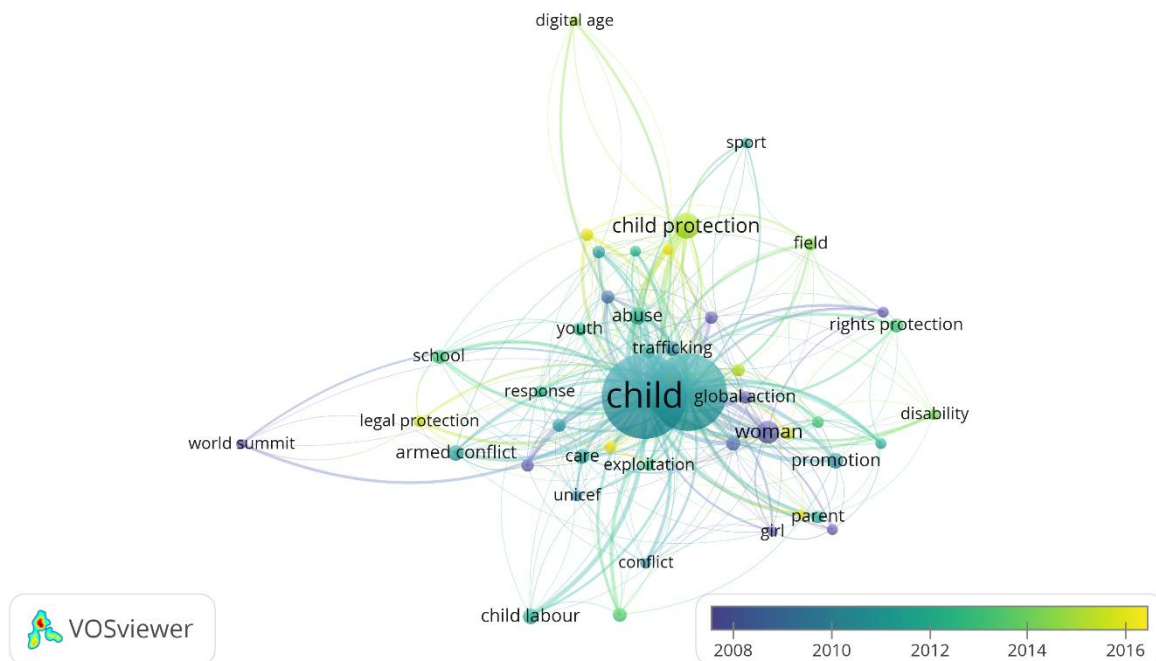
digital age
sport
child protection
field
rights protection
abuse
youth
trafficking
school
response
child
global action
legal protection
disability
world summit
woman
armed conflict
care
exploitation
promotion
unicef
parent
girl
conflict
child labour
VOSviewer
2008
2010
2012
2014
2016